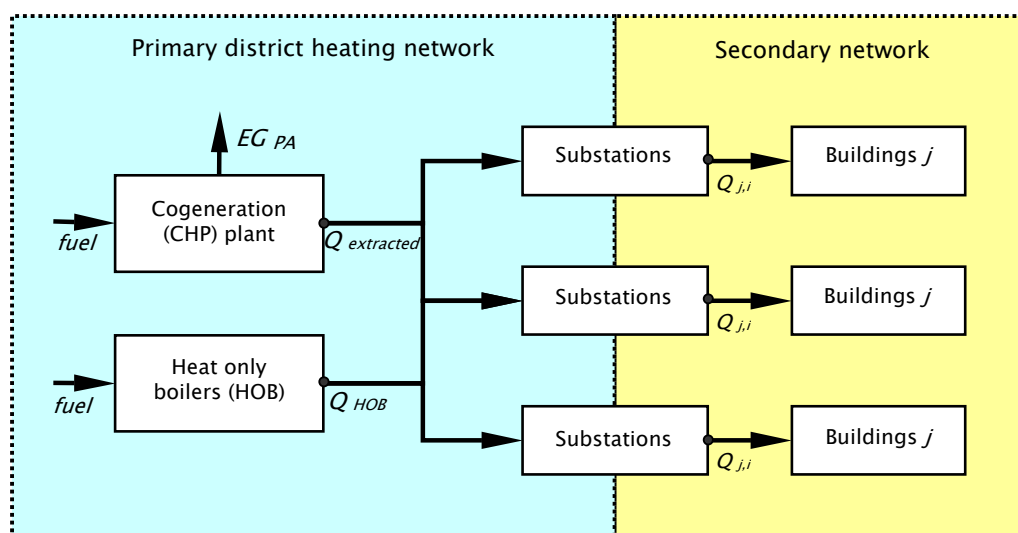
Primary district heating network

Secondary network

$EG_{PA}$

fuel

Cogeneration (CHP) plant

$Q_{extracted}$

fuel

Heat only boilers (HOB)

$Q_{HOB}$

Substations

$Q_{j,i}$

Buildings $j$

Substations

$Q_{j,i}$

Buildings $j$

Substations

$Q_{j,i}$

Buildings $j$